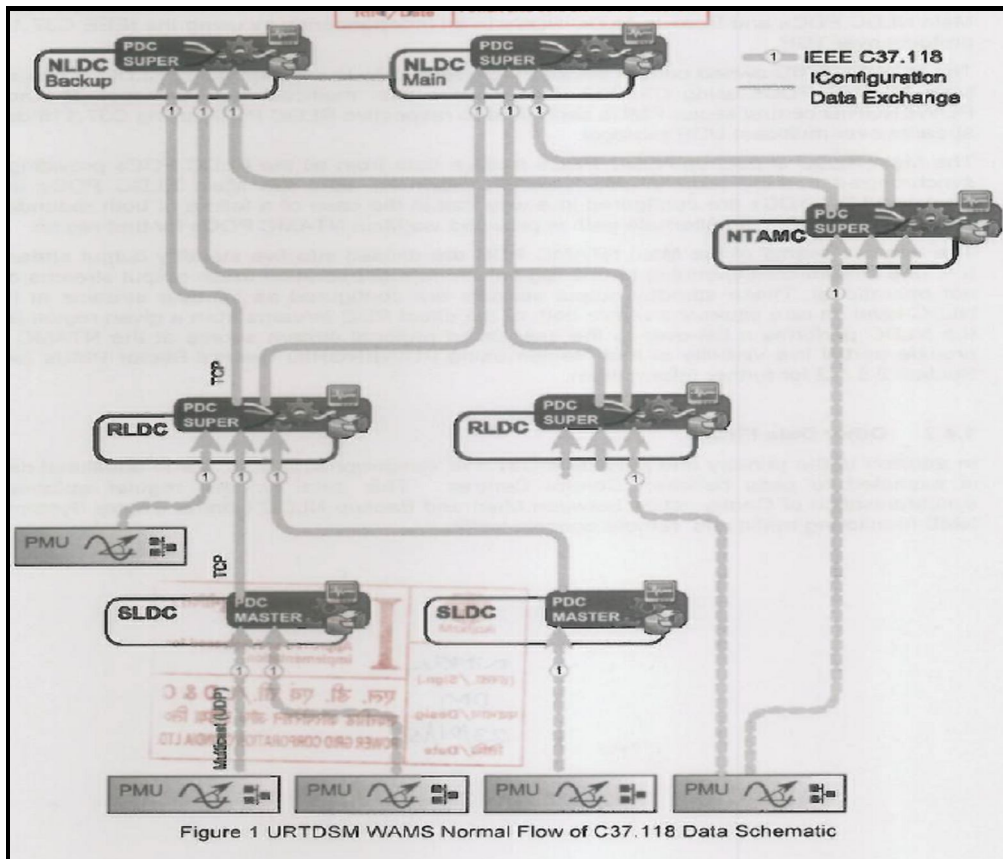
NLDC Backup
PDC SUPER
NLDC Main
PDC SUPER
1 IEEE C37.118
IConfiguration Data Exchange
1 1 1
1 1 1
NTAMC
PDC SUPER
1
TCP
RLDC
PDC SUPER
RLDC
PDC SUPER
1 1 1
1
PMU
TCP
SLDC
PDC MASTER
SLDC
PDC MASTER
1 1
1
Multicast (UDP)
PMU
PMU
PMU
PMU
Figure 1 URTDSM WAMS Normal Flow of C37.118 Data Schematic